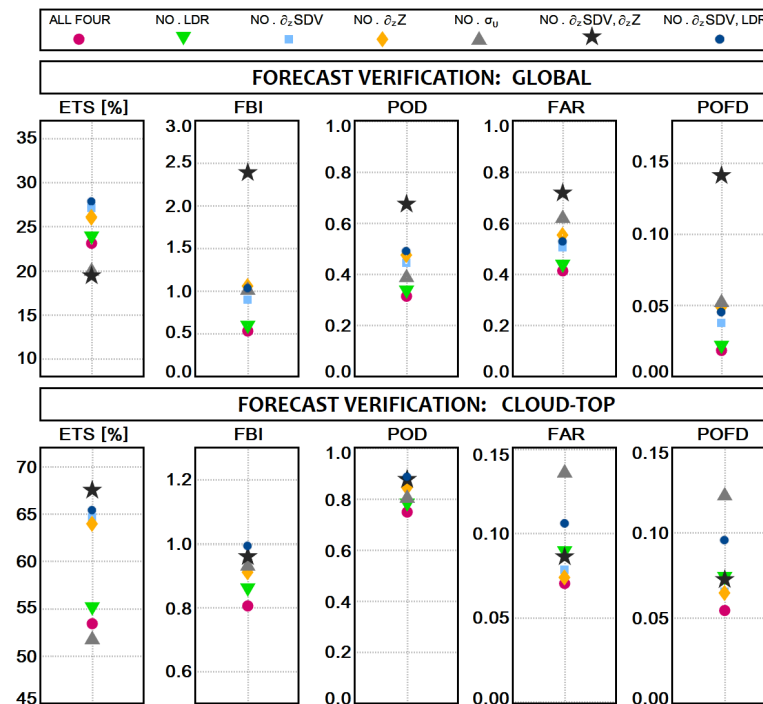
ALL FOUR NO . LDR NO . $\partial_z$SDV NO . $\partial_z$Z NO . $\sigma_u$ NO . $\partial_z$SDV, $\partial_z$Z NO . $\partial_z$SDV, LDR

FORECAST VERIFICATION: GLOBAL

ETS [%]
35
30
25
20
15
10

FBI
3.0
2.5
2.0
1.5
1.0
0.5
0.0

POD
1.0
0.8
0.6
0.4
0.2
0.0

FAR
1.0
0.8
0.6
0.4
0.2
0.0

POFD
0.15
0.10
0.05
0.00

FORECAST VERIFICATION: CLOUD-TOP

ETS [%]
70
65
60
55
50
45

FBI
1.2
1.0
0.8
0.6

POD
1.0
0.8
0.6
0.4
0.2
0.0

FAR
0.15
0.10
0.05
0.00

POFD
0.15
0.10
0.05
0.00